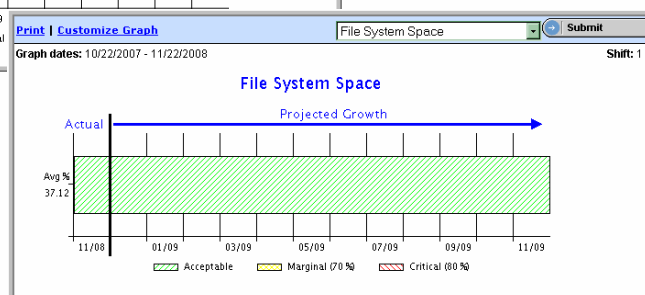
Print | Customize Graph
File System Space
Submit
Graph dates: 10/22/2007 - 11/22/2008
Shift: 1

File System Space

Actual
Projected Growth

Avg %
37.12

11/08
01/09
03/09
05/09
07/09
09/09
11/09

Acceptable
Marginal (70 %)
Critical (80 %)